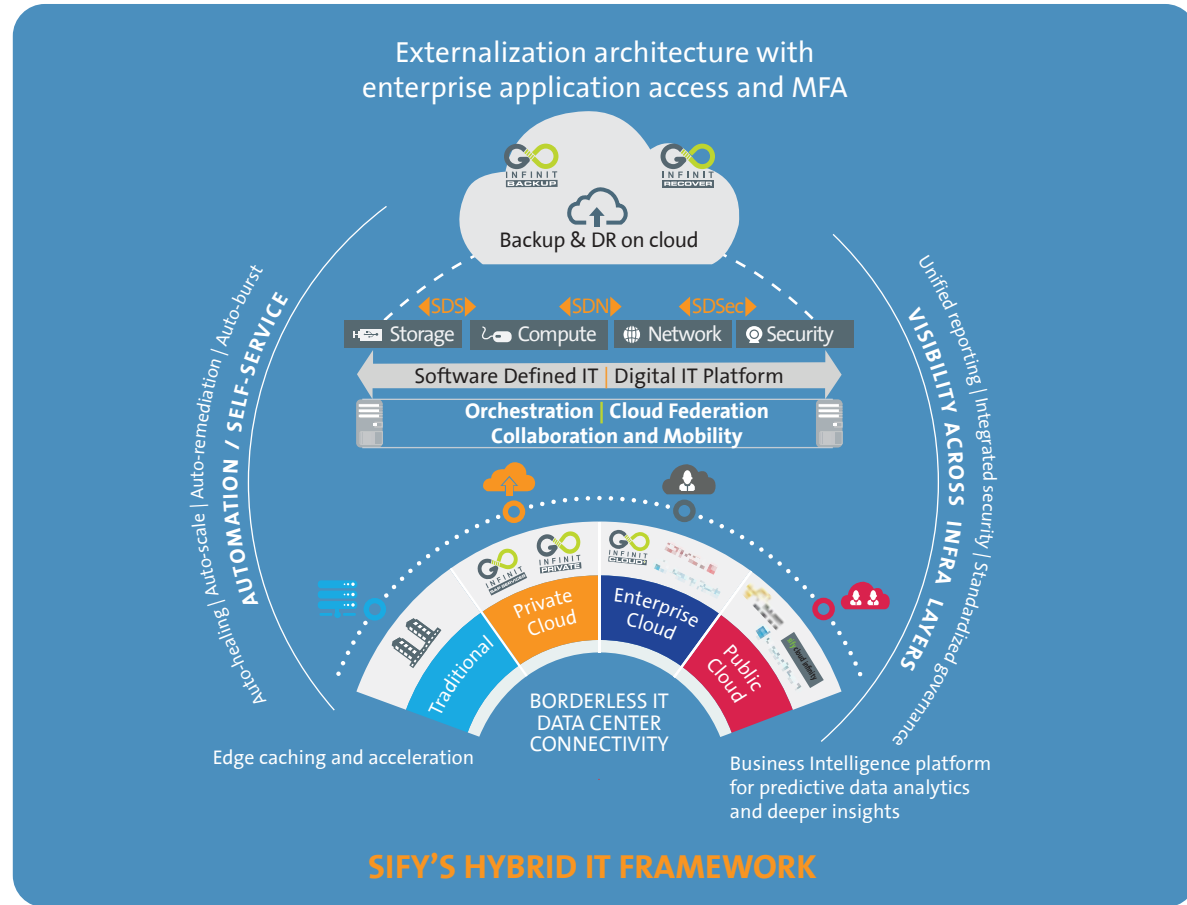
Externalization architecture with enterprise application access and MFA

GO INFINIT BACKUP
GO INFINIT RECOVER

Backup & DR on cloud

SDS SDN SDSec

Storage Compute Network Security

Software Defined IT | Digital IT Platform

Orchestration | Cloud Federation
Collaboration and Mobility

Auto-healing | Auto-scale | Auto-remediation | Auto-burst
AUTOMATION / SELF-SERVICE

Unified reporting | Integrated security | Standardized governance
VISIBILITY ACROSS INFRA LAYERS

GO INFINIT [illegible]
GO INFINIT PRIVATE
GO INFINIT CLOUD+

Traditional
Private Cloud
Enterprise Cloud
Public Cloud

BORDERLESS IT
DATA CENTER
CONNECTIVITY

Edge caching and acceleration

Business Intelligence platform for predictive data analytics and deeper insights

SIFY'S HYBRID IT FRAMEWORK